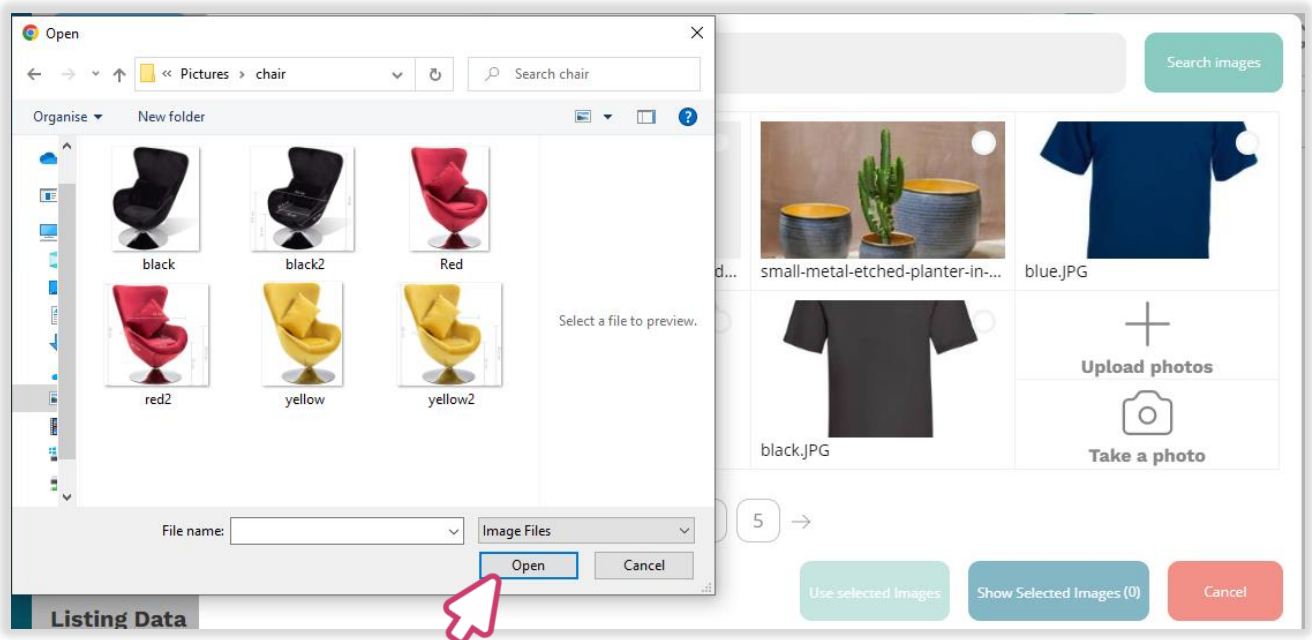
Open

« Pictures › chair

Search chair

Organise ▾

New folder

black

black2

Red

red2

yellow

yellow2

Select a file to preview.

File name:

Image Files

Open

Cancel

Search images

d...

small-metal-etched-planter-in-...

blue.JPG

black.JPG

Upload photos

Take a photo

5

Use selected Images

Show Selected Images (0)

Cancel

Listing Data